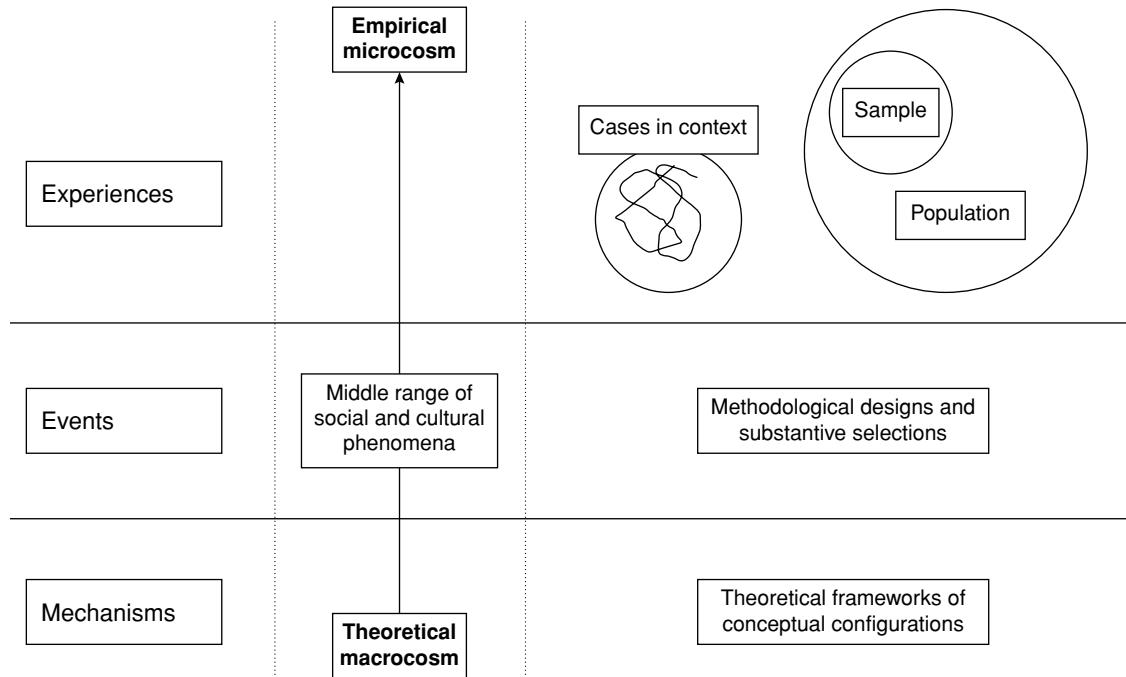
Empirical microcosm

Cases in context

Sample

Population

Experiences

Events

Middle range of social and cultural phenomena

Methodological designs and substantive selections

Mechanisms

Theoretical macrocosm

Theoretical frameworks of conceptual configurations